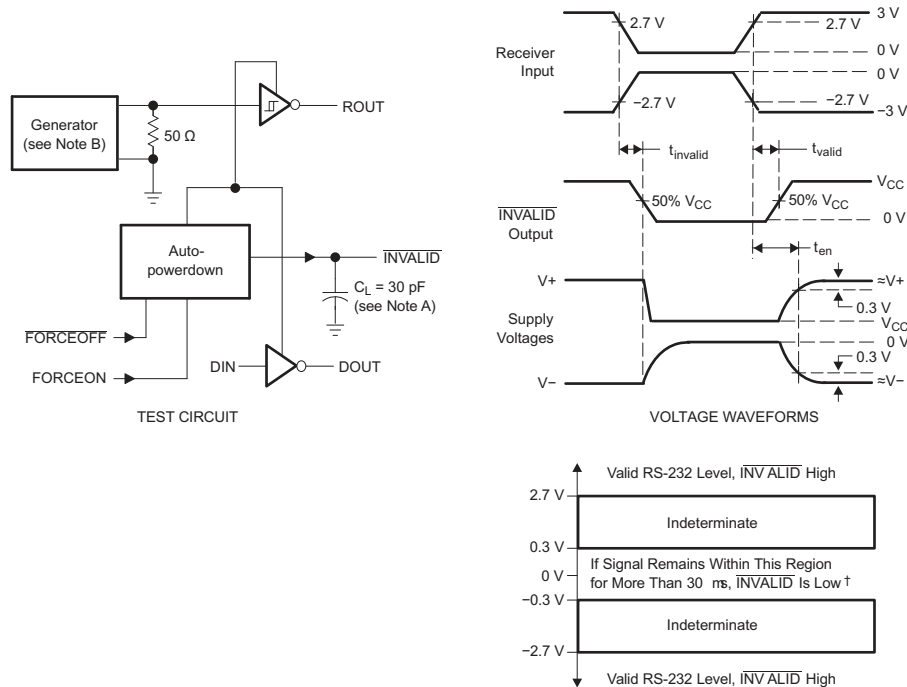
Generator (see Note B)

50 Ω

ROUT

Auto-powerdown

$\overline{\text{INVALID}}$

$C_L$ = 30 pF (see Note A)

$\overline{\text{FORCEOFF}}$

FORCEON

DIN

DOUT

TEST CIRCUIT

Receiver Input

2.7 V

2.7 V

3 V

0 V

0 V

−2.7 V

−2.7 V

−3 V

$t_{invalid}$

$t_{valid}$

$\overline{\text{INVALID}}$ Output

50% $V_{CC}$

50% $V_{CC}$

$V_{CC}$

0 V

$t_{en}$

V+

Supply Voltages

V−

≈V+

0.3 V

$V_{CC}$

0 V

0.3 V

≈V−

VOLTAGE WAVEFORMS

Valid RS-232 Level, $\overline{\text{INV ALID}}$ High

2.7 V

Indeterminate

0.3 V

0 V

−0.3 V

If Signal Remains Within This Region for More Than 30 ms, $\overline{\text{INVALID}}$ Is Low †

Indeterminate

−2.7 V

Valid RS-232 Level, $\overline{\text{INV ALID}}$ High